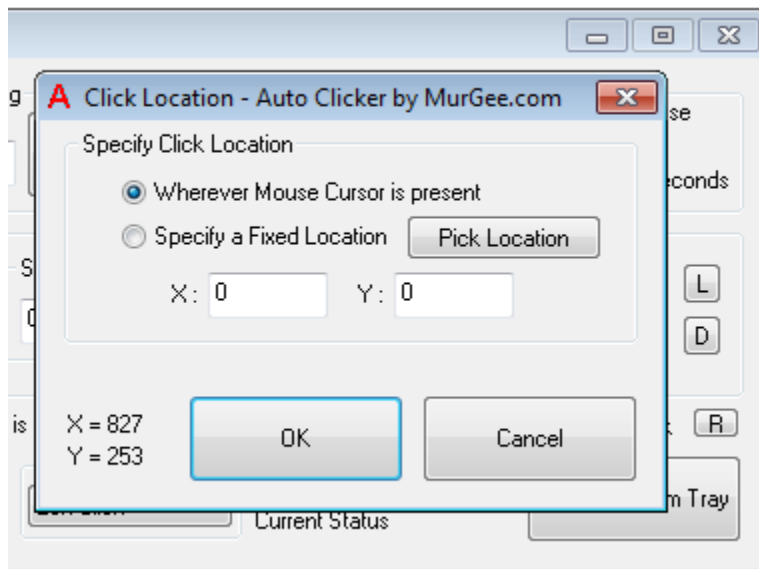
A Click Location - Auto Clicker by MurGee.com

Specify Click Location

Wherever Mouse Cursor is present

Specify a Fixed Location

Pick Location

X: 0

Y: 0

X = 827
Y = 253

OK

Cancel

g

se

econds

S

0

L

D

is

k

R

m Tray

Current Status